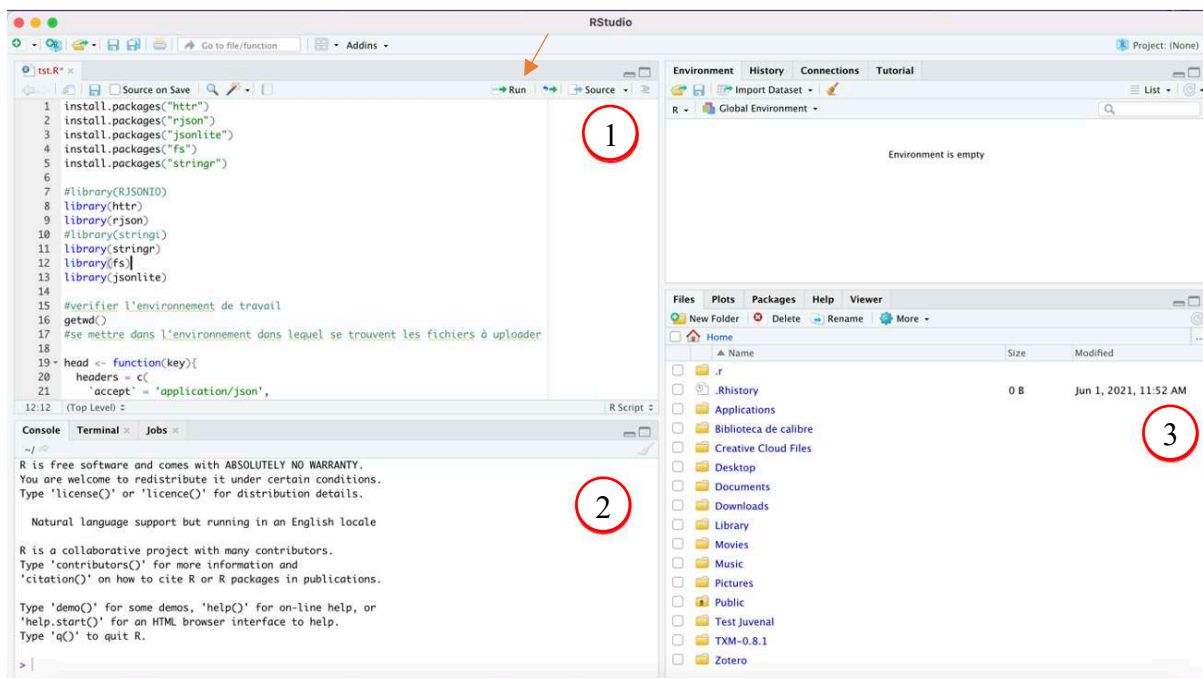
RStudio

Go to file/function

Addins

Project: (None)

tst.R*

Source on Save

Run

Source

1 install.packages("httr")
2 install.packages("rjson")
3 install.packages("jsonlite")
4 install.packages("fs")
5 install.packages("stringr")
6
7 #library(RJSONIO)
8 library(httr)
9 library(rjson)
10 #library(stringi)
11 library(stringr)
12 library(fs)
13 library(jsonlite)
14
15 #verifier l'environnement de travail
16 getwd()
17 #se mettre dans l'environnement dans lequel se trouvent les fichiers à uploader
18
19 head <- function(key){
20 headers = c(
21 `accept` = 'application/json',

12:12 (Top Level) R Script

1

Console Terminal Jobs

~/

R is free software and comes with ABSOLUTELY NO WARRANTY.
You are welcome to redistribute it under certain conditions.
Type 'license()' or 'licence()' for distribution details.

Natural language support but running in an English locale

R is a collaborative project with many contributors.
Type 'contributors()' for more information and
'citation()' on how to cite R or R packages in publications.

Type 'demo()' for some demos, 'help()' for on-line help, or
'help.start()' for an HTML browser interface to help.
Type 'q()' to quit R.

>

2

Environment History Connections Tutorial

Import Dataset

List

R Global Environment

Environment is empty

Files Plots Packages Help Viewer

New Folder Delete Rename More

Home

| | Name | Size | Modified |
|---|---|---|---|
| | .r | | |
| | .Rhistory | 0 B | Jun 1, 2021, 11:52 AM |
| | Applications | | |
| | Biblioteca de calibre | | |
| | Creative Cloud Files | | |
| | Desktop | | |
| | Documents | | |
| | Downloads | | |
| | Library | | |
| | Movies | | |
| | Music | | |
| | Pictures | | |
| | Public | | |
| | Test Juvenal | | |
| | TXM-0.8.1 | | |
| | Zotero | | |

3